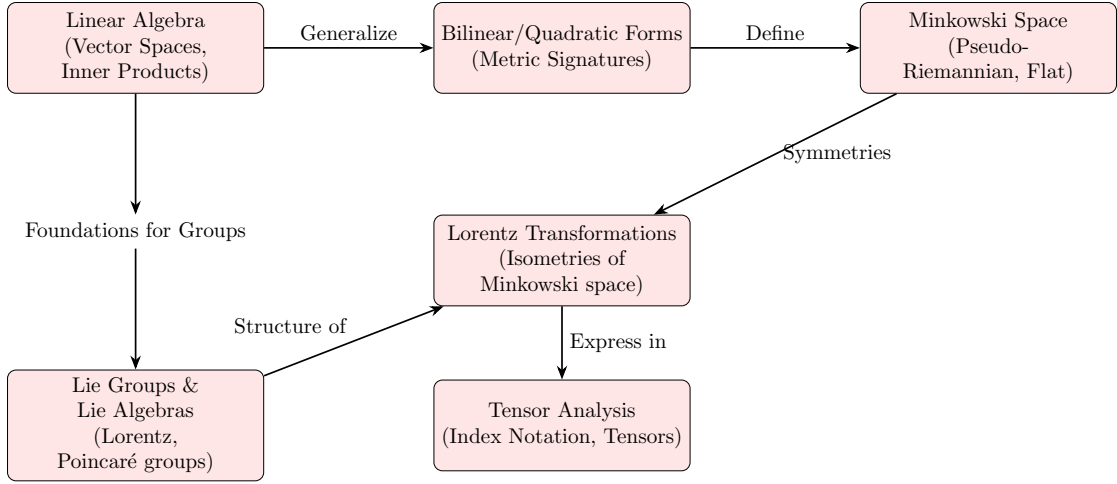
Linear Algebra (Vector Spaces, Inner Products)

Generalize

Bilinear/Quadratic Forms (Metric Signatures)

Define

Minkowski Space (Pseudo-Riemannian, Flat)

Symmetries

Foundations for Groups

Lorentz Transformations (Isometries of Minkowski space)

Structure of

Express in

Lie Groups & Lie Algebras (Lorentz, Poincaré groups)

Tensor Analysis (Index Notation, Tensors)